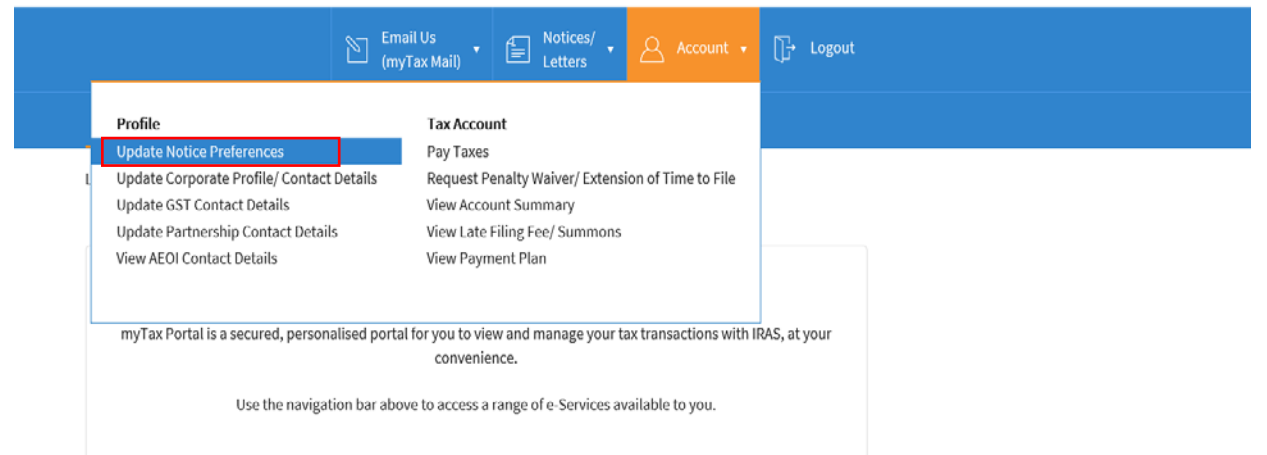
Email Us (myTax Mail)
Notices/ Letters
Account
Logout

Profile
Update Notice Preferences
Update Corporate Profile/ Contact Details
Update GST Contact Details
Update Partnership Contact Details
View AEOI Contact Details

Tax Account
Pay Taxes
Request Penalty Waiver/ Extension of Time to File
View Account Summary
View Late Filing Fee/ Summons
View Payment Plan

L

myTax Portal is a secured, personalised portal for you to view and manage your tax transactions with IRAS, at your convenience.

Use the navigation bar above to access a range of e-Services available to you.